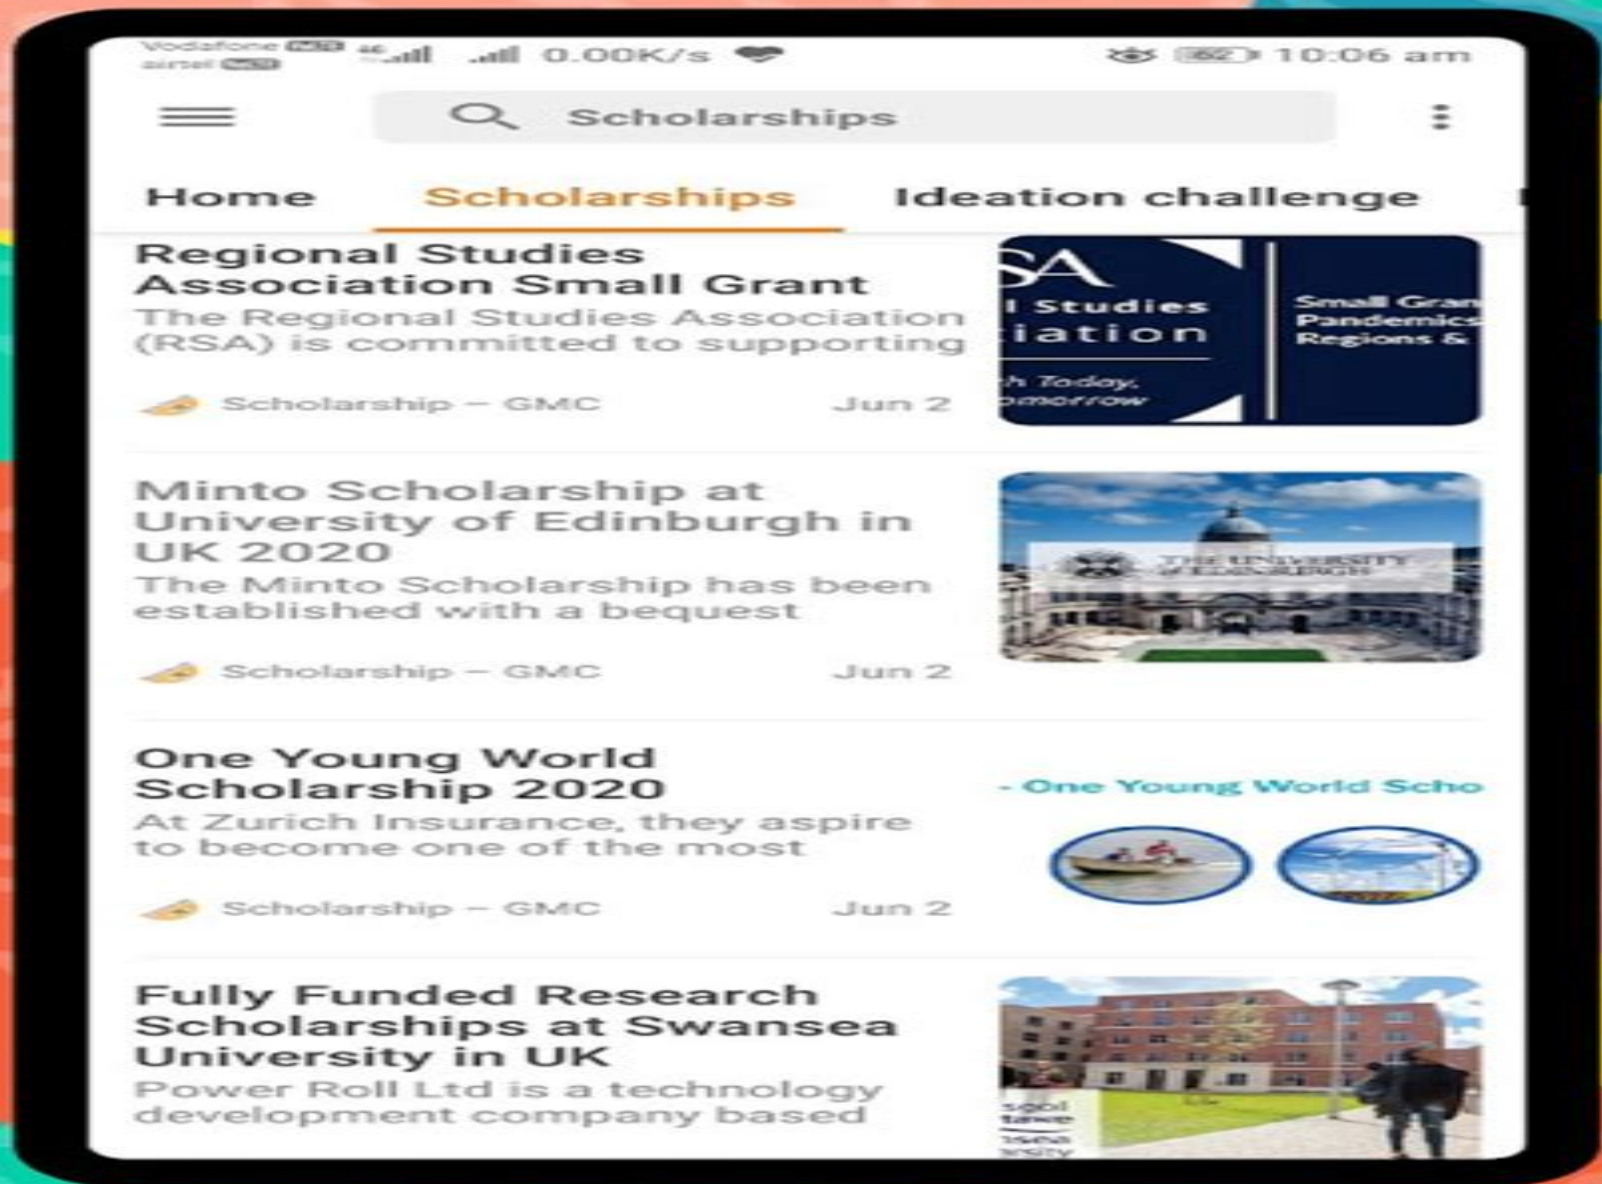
Vodafone VoLTE airtel VoLTE 4G 0.00K/s 10:06 am

Scholarships

Home Scholarships Ideation challenge

Regional Studies Association Small Grant
The Regional Studies Association (RSA) is committed to supporting

Scholarship – GMC Jun 2

SA
l Studies
iation
h Today,
omorrow
Small Gran
Pandemics
Regions &

Minto Scholarship at University of Edinburgh in UK 2020
The Minto Scholarship has been established with a bequest

Scholarship – GMC Jun 2

THE UNIVERSITY of EDINBURGH

One Young World Scholarship 2020
At Zurich Insurance, they aspire to become one of the most

Scholarship – GMC Jun 2

- One Young World Scho

Fully Funded Research Scholarships at Swansea University in UK
Power Roll Ltd is a technology development company based